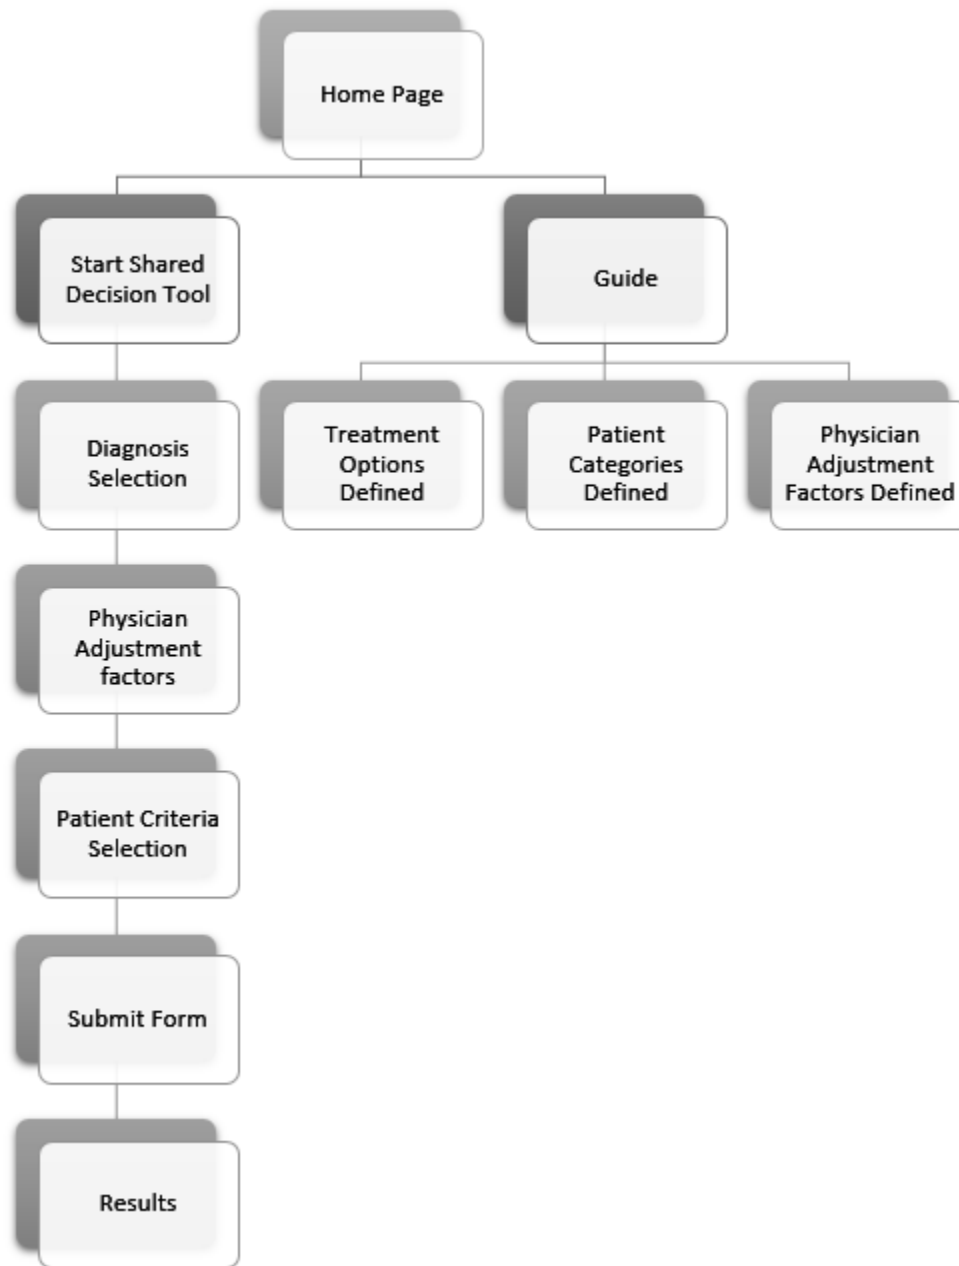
Home Page

Start Shared Decision Tool

Guide

Diagnosis Selection

Treatment Options Defined

Patient Categories Defined

Physician Adjustment Factors Defined

Physician Adjustment factors

Patient Criteria Selection

Submit Form

Results